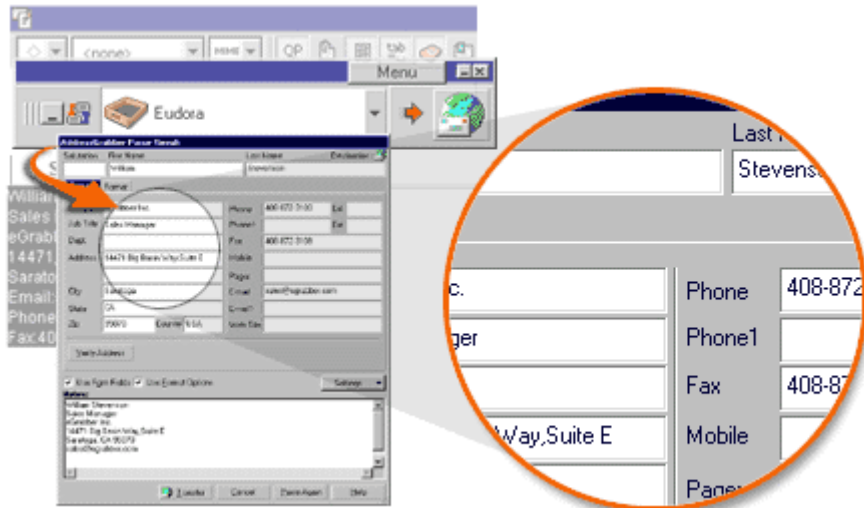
<none>
QP
Menu
Eudora
AddressGrabber Parse Result
Salutation
First Name
William
Last Name
Stevenson
Business
Home
Company
eGrabber Inc.
Job Title
Sales Manager
Dept.
Address
14471 Big Basin Way,Suite E
City
Saratoga
State
CA
Zip
95070
Country
USA
Phone
408-872-3100
Ext
Phone1
Ext
Fax
408-872-3108
Mobile
Pager
Email
sales@egrabber.com
Email1
Web Site
Verify Address
Use Fight Rules
Use Format Options
Settings
Notes
William Stevenson
Sales Manager
eGrabber Inc.
14471 Big Basin Way,Suite E
Saratoga, CA 95070
sales@egrabber.com
Transfer
Cancel
Parse Again
Help
William
Sales
eGrab
14471
Sarato
Email:
Phone
Fax:40
Last
Stevens
c.
ger
Way,Suite E
Phone
408-872
Phone1
Fax
408-87
Mobile
Pager